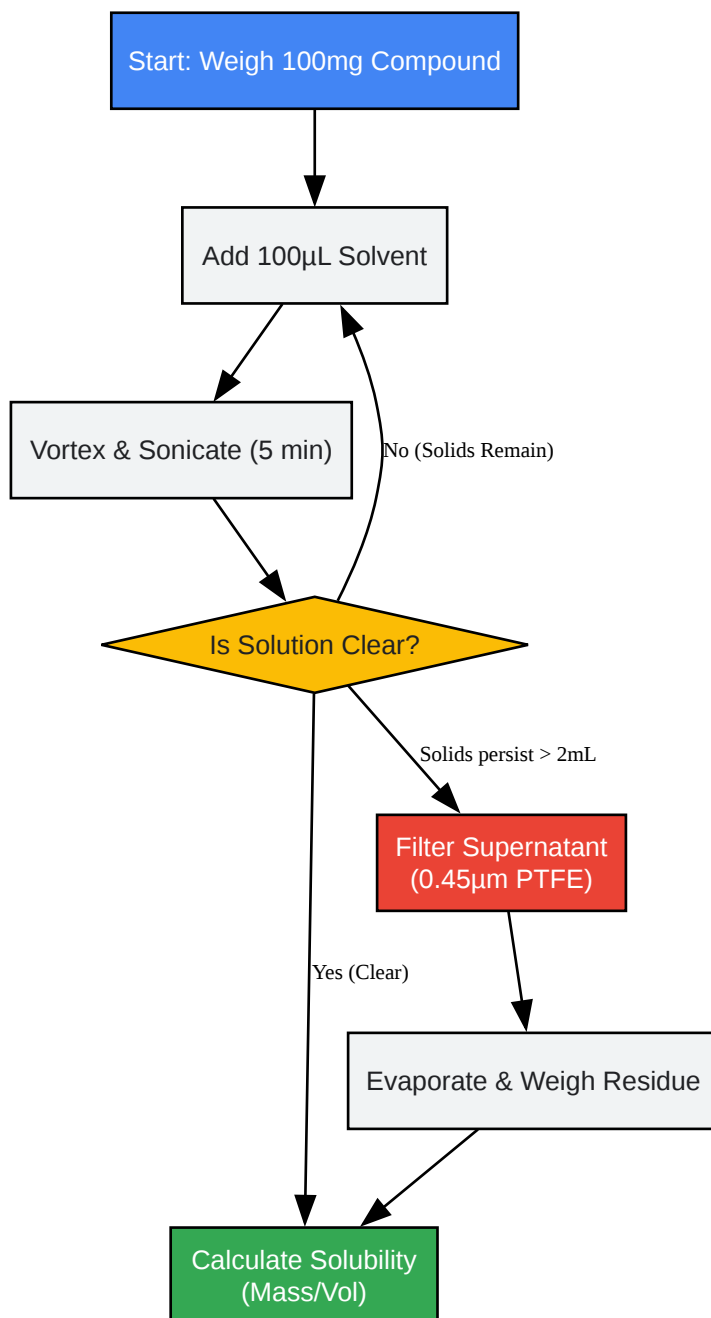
Start: Weigh 100mg Compound

Add 100µL Solvent

Vortex & Sonicate (5 min)

No (Solids Remain)

Is Solution Clear?

Solids persist > 2mL

Filter Supernatant (0.45µm PTFE)

Yes (Clear)

Evaporate & Weigh Residue

Calculate Solubility (Mass/Vol)